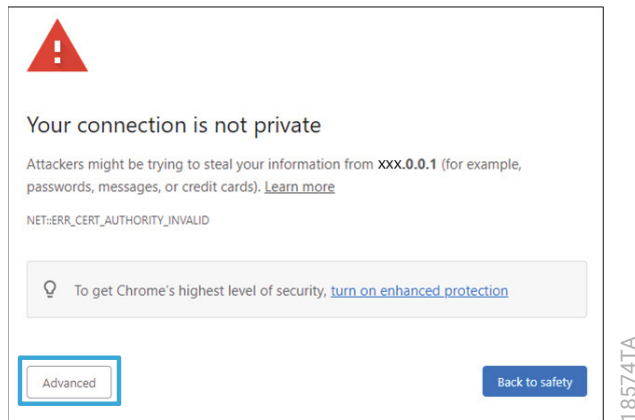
Your connection is not private

Attackers might be trying to steal your information from xxx.0.0.1 (for example, passwords, messages, or credit cards). Learn more

NET::ERR_CERT_AUTHORITY_INVALID

To get Chrome's highest level of security, turn on enhanced protection

Advanced

Back to safety

18574TA